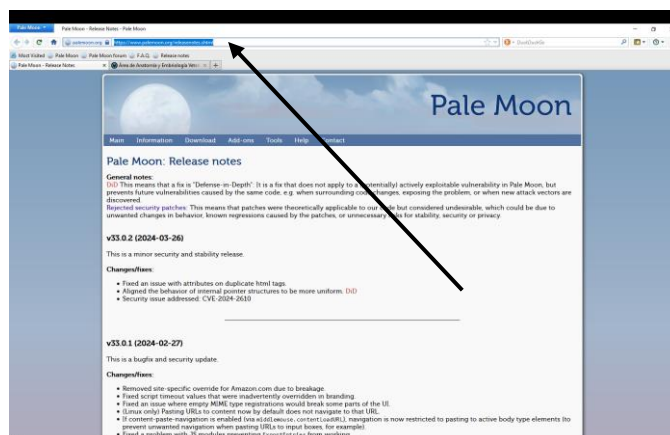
Pale Moon · Pale Moon - Release Notes - Pale Moon

palemoon.org https://www.palemoon.org/releasenotes.shtml

DuckDuckGo

Most Visited · Pale Moon · Pale Moon forum · F.A.Q. · Release notes

Pale Moon - Release Notes · Área de Anatomía y Embriología Vete...

Pale Moon

Main · Information · Download · Add-ons · Tools · Help · Contact

Pale Moon: Release notes

General notes:
DiD This means that a fix is "Defense-in-Depth". It is a fix that does not apply to a (potentially) actively exploitable vulnerability in Pale Moon, but prevents future vulnerabilities caused by the same code, e.g. when surrounding code changes, exposing the problem, or when new attack vectors are discovered.
Rejected security patches: This means that patches were theoretically applicable to our code but considered undesirable, which could be due to unwanted changes in behavior, known regressions caused by the patches, or unnecessary risks for stability, security or privacy.

v33.0.2 (2024-03-26)

This is a minor security and stability release.

Changes/fixes:

• Fixed an issue with attributes on duplicate html tags.
• Aligned the behavior of internal pointer structures to be more uniform. DiD
• Security issue addressed: CVE-2024-2610

v33.0.1 (2024-02-27)

This is a bugfix and security update.

Changes/fixes:

• Removed site-specific override for Amazon.com due to breakage.
• Fixed strict timeout values that were inadvertently overridden in branding.
• Fixed an issue where empty MIME type registrations would break some parts of the UI.
• (Linux only) Pasting URLs to content now by default does not navigate to that URL.
• If content-paste-navigation is enabled (via middlemouse.contentLoadURL), navigation is now restricted to pasting to active body type elements (to prevent unwanted navigation when pasting URLs to input boxes, for example).
• Fixed a problem with JS modules preventing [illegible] from working.